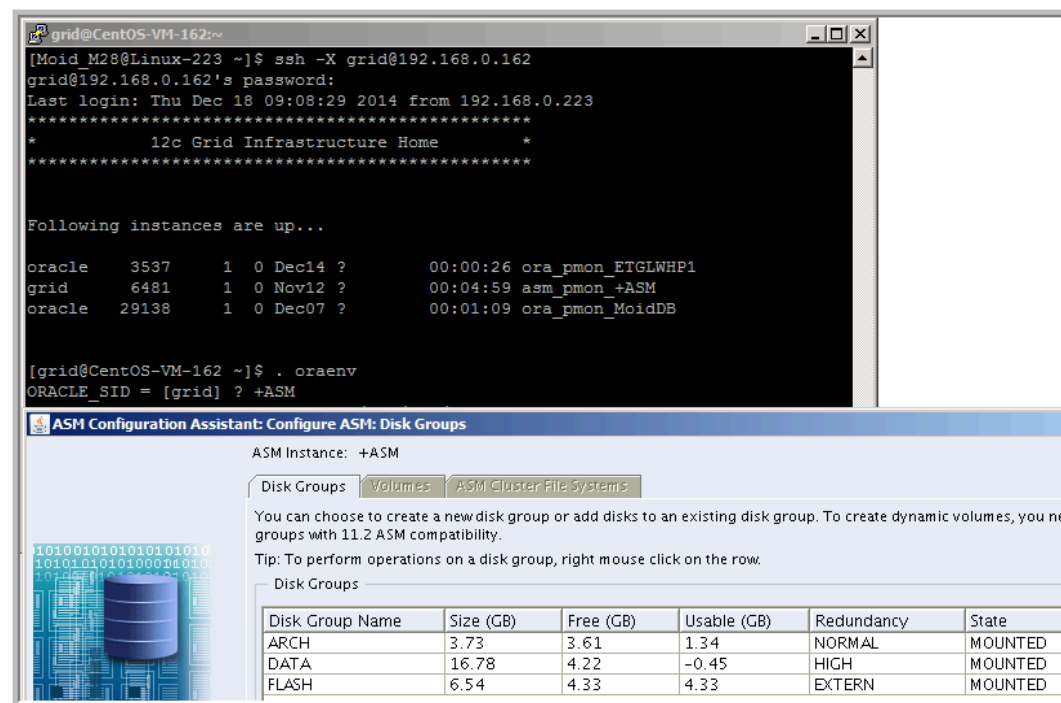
grid@CentOS-VM-162:~

[Moid_M28@Linux-223 ~]$ ssh -X grid@192.168.0.162
grid@192.168.0.162's password:
Last login: Thu Dec 18 09:08:29 2014 from 192.168.0.223
**********************************************
*           12c Grid Infrastructure Home          *
**********************************************

Following instances are up...

oracle    3537     1  0 Dec14 ?        00:00:26 ora_pmon_ETGLWHP1
grid      6481     1  0 Nov12 ?        00:04:59 asm_pmon_+ASM
oracle   29138     1  0 Dec07 ?        00:01:09 ora_pmon_MoidDB

[grid@CentOS-VM-162 ~]$ . oraenv
ORACLE_SID = [grid] ? +ASM

ASM Configuration Assistant: Configure ASM: Disk Groups

ASM Instance: +ASM

Disk Groups | Volumes | ASM Cluster File Systems

You can choose to create a new disk group or add disks to an existing disk group. To create dynamic volumes, you ne
groups with 11.2 ASM compatibility.

Tip: To perform operations on a disk group, right mouse click on the row.

Disk Groups

| Disk Group Name | Size (GB) | Free (GB) | Usable (GB) | Redundancy | State |
|---|---|---|---|---|---|
| ARCH | 3.73 | 3.61 | 1.34 | NORMAL | MOUNTED |
| DATA | 16.78 | 4.22 | -0.45 | HIGH | MOUNTED |
| FLASH | 6.54 | 4.33 | 4.33 | EXTERN | MOUNTED |